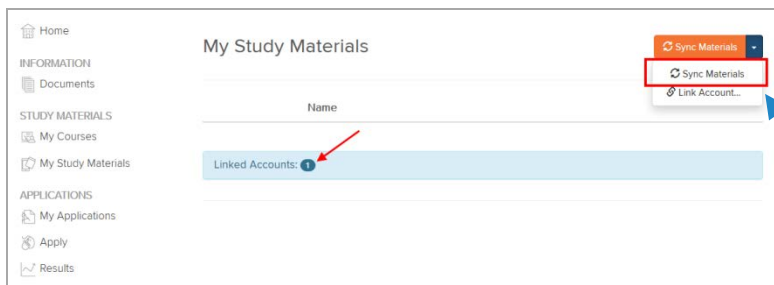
Home
INFORMATION
Documents
STUDY MATERIALS
My Courses
My Study Materials
APPLICATIONS
My Applications
Apply
Results

My Study Materials

Sync Materials
Sync Materials
Link Account...

Name

Linked Accounts: 1